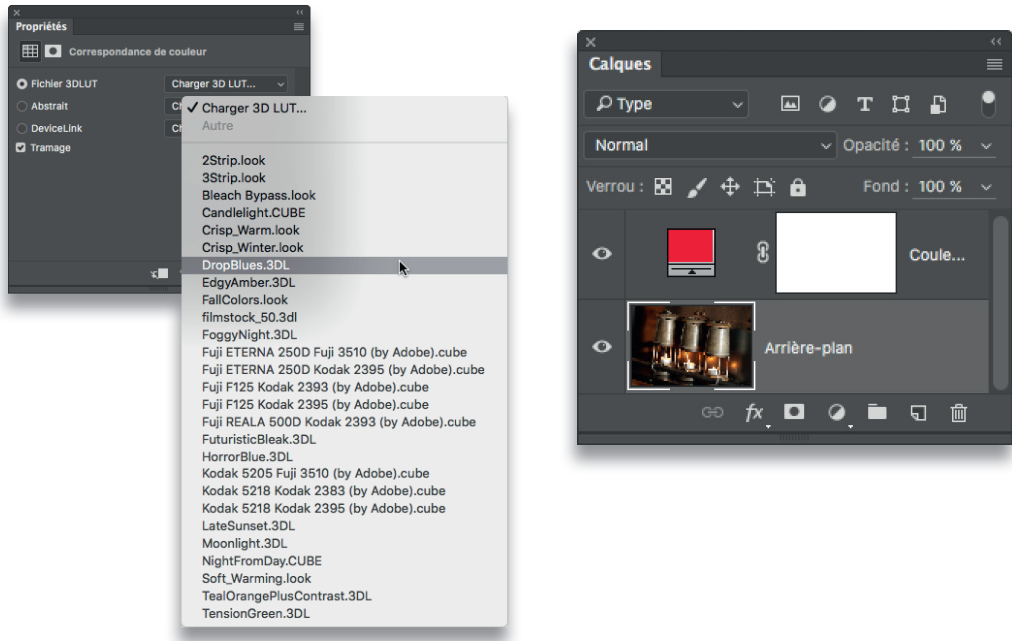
Propriétés

Correspondance de couleur

Fichier 3DLUT Charger 3D LUT...
Abstrait Ch
DeviceLink Ch
Tramage

✓ Charger 3D LUT...
Autre

2Strip.look
3Strip.look
Bleach Bypass.look
Candlelight.CUBE
Crisp_Warm.look
Crisp_Winter.look
DropBlues.3DL
EdgyAmber.3DL
FallColors.look
filmstock_50.3dl
FoggyNight.3DL
Fuji ETERNA 250D Fuji 3510 (by Adobe).cube
Fuji ETERNA 250D Kodak 2395 (by Adobe).cube
Fuji F125 Kodak 2393 (by Adobe).cube
Fuji F125 Kodak 2395 (by Adobe).cube
Fuji REALA 500D Kodak 2393 (by Adobe).cube
FuturisticBleak.3DL
HorrorBlue.3DL
Kodak 5205 Fuji 3510 (by Adobe).cube
Kodak 5218 Kodak 2383 (by Adobe).cube
Kodak 5218 Kodak 2395 (by Adobe).cube
LateSunset.3DL
Moonlight.3DL
NightFromDay.CUBE
Soft_Warming.look
TealOrangePlusContrast.3DL
TensionGreen.3DL

Calques

Type

Normal Opacité : 100 %

Verrou : Fond : 100 %

Coule...

Arrière-plan